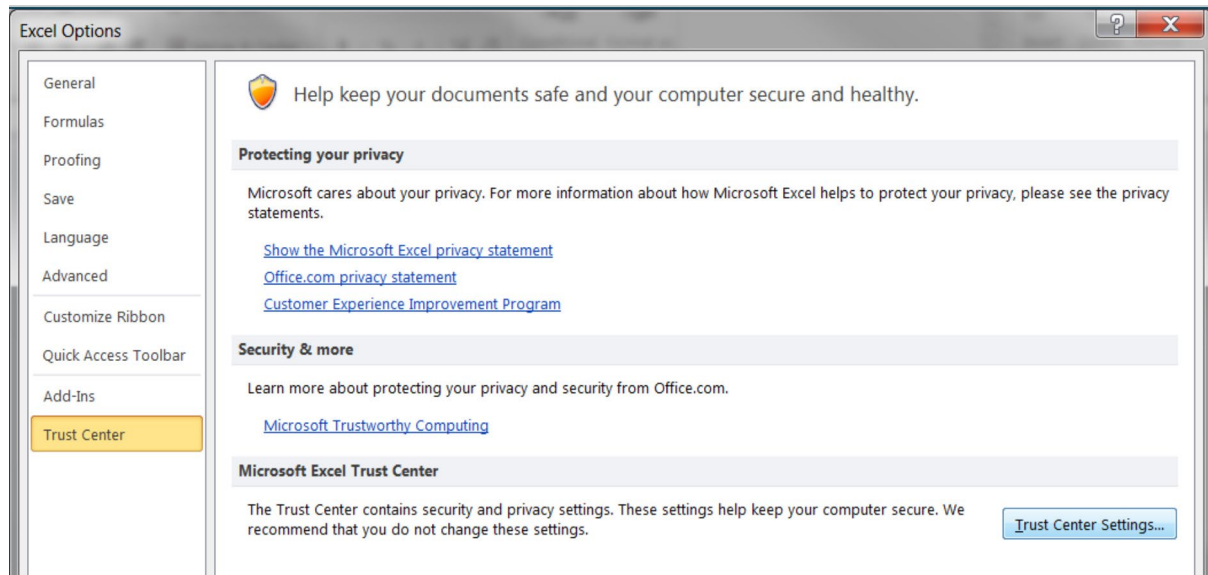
Excel Options

?
X

General
Formulas
Proofing
Save
Language
Advanced
Customize Ribbon
Quick Access Toolbar
Add-Ins
Trust Center

Help keep your documents safe and your computer secure and healthy.

Protecting your privacy

Microsoft cares about your privacy. For more information about how Microsoft Excel helps to protect your privacy, please see the privacy statements.

Show the Microsoft Excel privacy statement
Office.com privacy statement
Customer Experience Improvement Program

Security & more

Learn more about protecting your privacy and security from Office.com.

Microsoft Trustworthy Computing

Microsoft Excel Trust Center

The Trust Center contains security and privacy settings. These settings help keep your computer secure. We recommend that you do not change these settings.

Trust Center Settings...